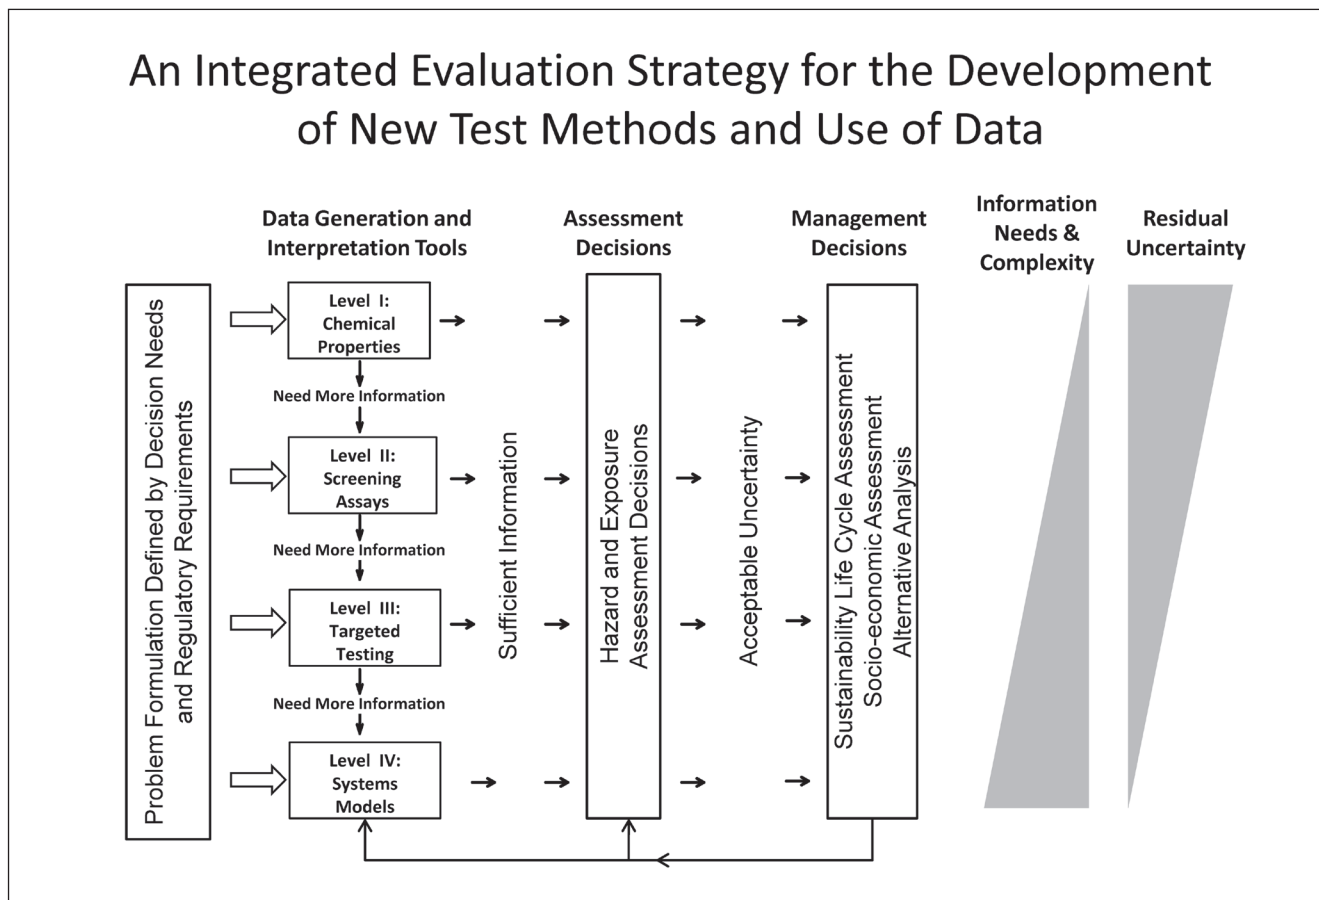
An Integrated Evaluation Strategy for the Development of New Test Methods and Use of Data

Data Generation and Interpretation Tools

Assessment Decisions

Management Decisions

Information Needs & Complexity

Residual Uncertainty

Problem Formulation Defined by Decision Needs and Regulatory Requirements

Level I: Chemical Properties

Need More Information

Level II: Screening Assays

Need More Information

Level III: Targeted Testing

Need More Information

Level IV: Systems Models

Sufficient Information

Hazard and Exposure Assessment Decisions

Acceptable Uncertainty

Sustainability Life Cycle Assessment
Socio-economic Assessment
Alternative Analysis